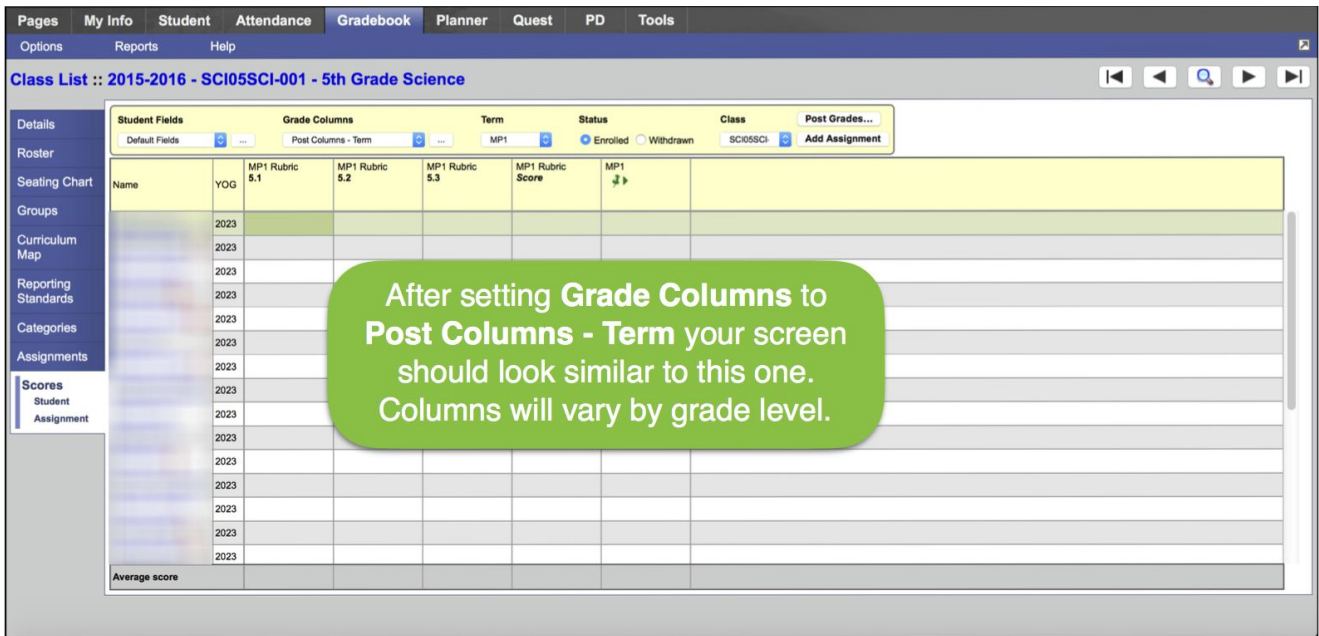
Pages My Info Student Attendance Gradebook Planner Quest PD Tools

Options Reports Help

Class List :: 2015-2016 - SCI05SCI-001 - 5th Grade Science

Details
Roster
Seating Chart
Groups
Curriculum Map
Reporting Standards
Categories
Assignments
Scores
Student
Assignment

Student Fields: Default Fields ...
Grade Columns: Post Columns - Term ...
Term: MP1
Status: Enrolled Withdrawn
Class: SCI05SCI-
Post Grades...
Add Assignment

| Name | YOG | MP1 Rubric 5.1 | MP1 Rubric 5.2 | MP1 Rubric 5.3 | MP1 Rubric Score | MP1 |
|---|---|---|---|---|---|---|
| | 2023 | | | | | |
| | 2023 | | | | | |
| | 2023 | | | | | |
| | 2023 | | | | | |
| | 2023 | | | | | |
| | 2023 | | | | | |
| | 2023 | | | | | |
| | 2023 | | | | | |
| | 2023 | | | | | |
| | 2023 | | | | | |
| | 2023 | | | | | |
| | 2023 | | | | | |
| | 2023 | | | | | |
| | 2023 | | | | | |
| | 2023 | | | | | |
| Average score | | | | | | |

After setting Grade Columns to Post Columns - Term your screen should look similar to this one. Columns will vary by grade level.